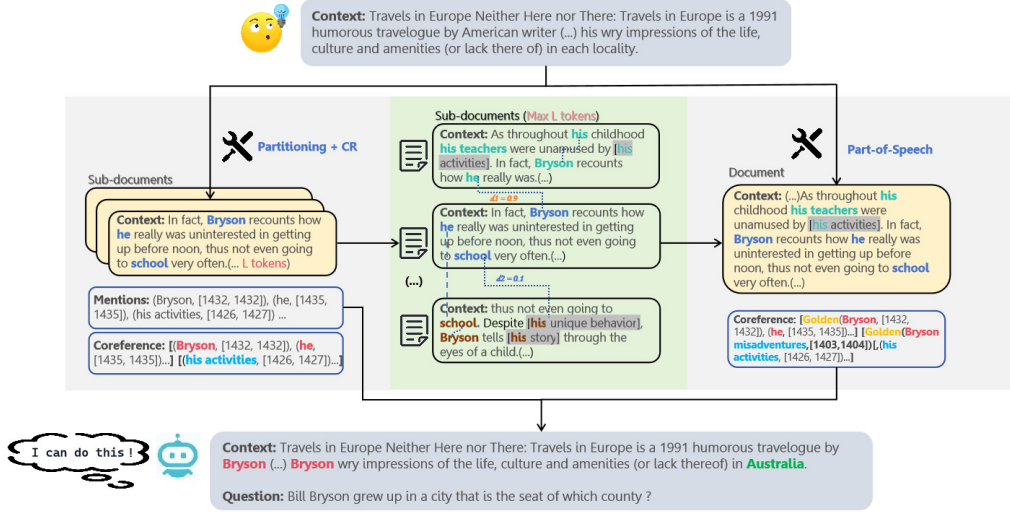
Context: Travels in Europe Neither Here nor There: Travels in Europe is a 1991 humorous travelogue by American writer (...) his wry impressions of the life, culture and amenities (or lack there of) in each locality.

Partitioning + CR

Sub-documents

Context: In fact, Bryson recounts how he really was uninterested in getting up before noon, thus not even going to school very often.(... L tokens)

Mentions: (Bryson, [1432, 1432]), (he, [1435, 1435]), (his activities, [1426, 1427]) ...

Coreference: [(Bryson, [1432, 1432]), (he, [1435, 1435])...] [(his activities, [1426, 1427])...]

Sub-documents (Max L tokens)

Context: As throughout his childhood his teachers were unamused by [his activities]. In fact, Bryson recounts how he really was.(...)

$\Delta1 = 0.9$

Context: In fact, Bryson recounts how he really was uninterested in getting up before noon, thus not even going to school very often.(...)

$\Delta2 = 0.1$

(...)

Context: thus not even going to school. Despite [his unique behavior], Bryson tells [his story] through the eyes of a child.(...)

Part-of-Speech

Document

Context: (...)As throughout his childhood his teachers were unamused by [his activities]. In fact, Bryson recounts how he really was uninterested in getting up before noon, thus not even going to school very often.(...)

Coreference: [Golden(Bryson, [1432, 1432]), (he, [1435, 1435])...] [Golden(Bryson misadventures,[1403,1404])[,(his activities, [1426, 1427])...]

I can do this !

Context: Travels in Europe Neither Here nor There: Travels in Europe is a 1991 humorous travelogue by Bryson (...) Bryson wry impressions of the life, culture and amenities (or lack thereof) in Australia.

Question: Bill Bryson grew up in a city that is the seat of which county ?